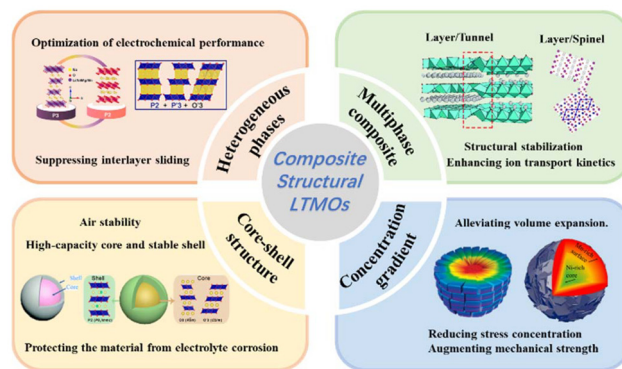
Optimization of electrochemical performance

P3

P2

P2 + P3 + O'3

Suppressing interlayer sliding

Heterogeneous phases

Layer/Tunnel

Layer/Spinel

Multiphase composite

Structural stabilization
Enhancing ion transport kinetics

Composite Structural LTMOs

Air stability

High-capacity core and stable shell

Shell

Core

Shell

Core

Protecting the material from electrolyte corrosion

Core-shell structure

Concentration gradient

Alleviating volume expansion.

Ni-rich zone

Reducing stress concentration
Augmenting mechanical strength